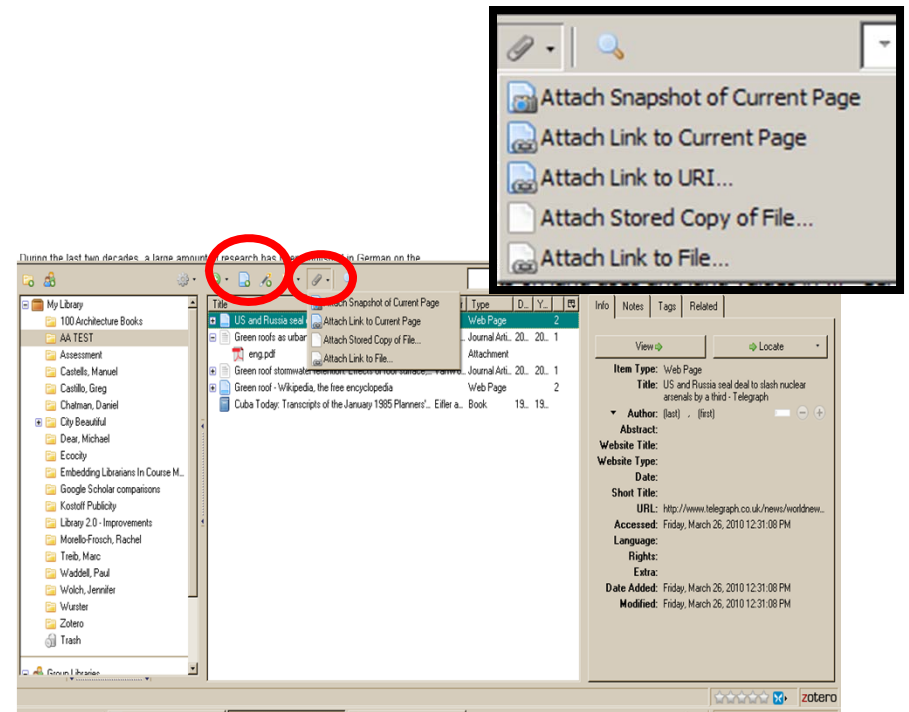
Attach Snapshot of Current Page
Attach Link to Current Page
Attach Link to URI...
Attach Stored Copy of File...
Attach Link to File...

During the last two decades, a large amount of research has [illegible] in German on the

My Library
100 Architecture Books
AA TEST
Assessment
Castells, Manuel
Castillo, Greg
Chatman, Daniel
City Beautiful
Dear, Michael
Ecocity
Embedding Librarians In Course M...
Google Scholar comparisons
Kostolf Publicity
Library 2.0 - Improvements
Morello-Frosch, Rachel
Treib, Marc
Waddell, Paul
Wolch, Jennifer
Wurster
Zotero
Trash
Group Libraries

| Title | | Type | D... | Y... |
|---|---|---|---|---|
| US and Russia seal d... | | Web Page | | 2 |
| Green roofs as urban... | | Journal Arti... | 20... | 20... 1 |
| eng.pdf | | Attachment | | |
| Green roof stormwater retention: Effects of roof surface... | Vanwo... | Journal Arti... | 20... | 20... 1 |
| Green roof - Wikipedia, the free encyclopedia | | Web Page | | 2 |
| Cuba Today: Transcripts of the January 1985 Planners'... | Eifler a... | Book | 19... | 19... |

Attach Snapshot of Current Page
Attach Link to Current Page
Attach Stored Copy of File...
Attach Link to File...

Info | Notes | Tags | Related
View
Locate
Item Type: Web Page
Title: US and Russia seal deal to slash nuclear arsenals by a third - Telegraph
Author: (last) , (first)
Abstract:
Website Title:
Website Type:
Date:
Short Title:
URL: http://www.telegraph.co.uk/news/worldnew...
Accessed: Friday, March 26, 2010 12:31:08 PM
Language:
Rights:
Extra:
Date Added: Friday, March 26, 2010 12:31:08 PM
Modified: Friday, March 26, 2010 12:31:08 PM

zotero